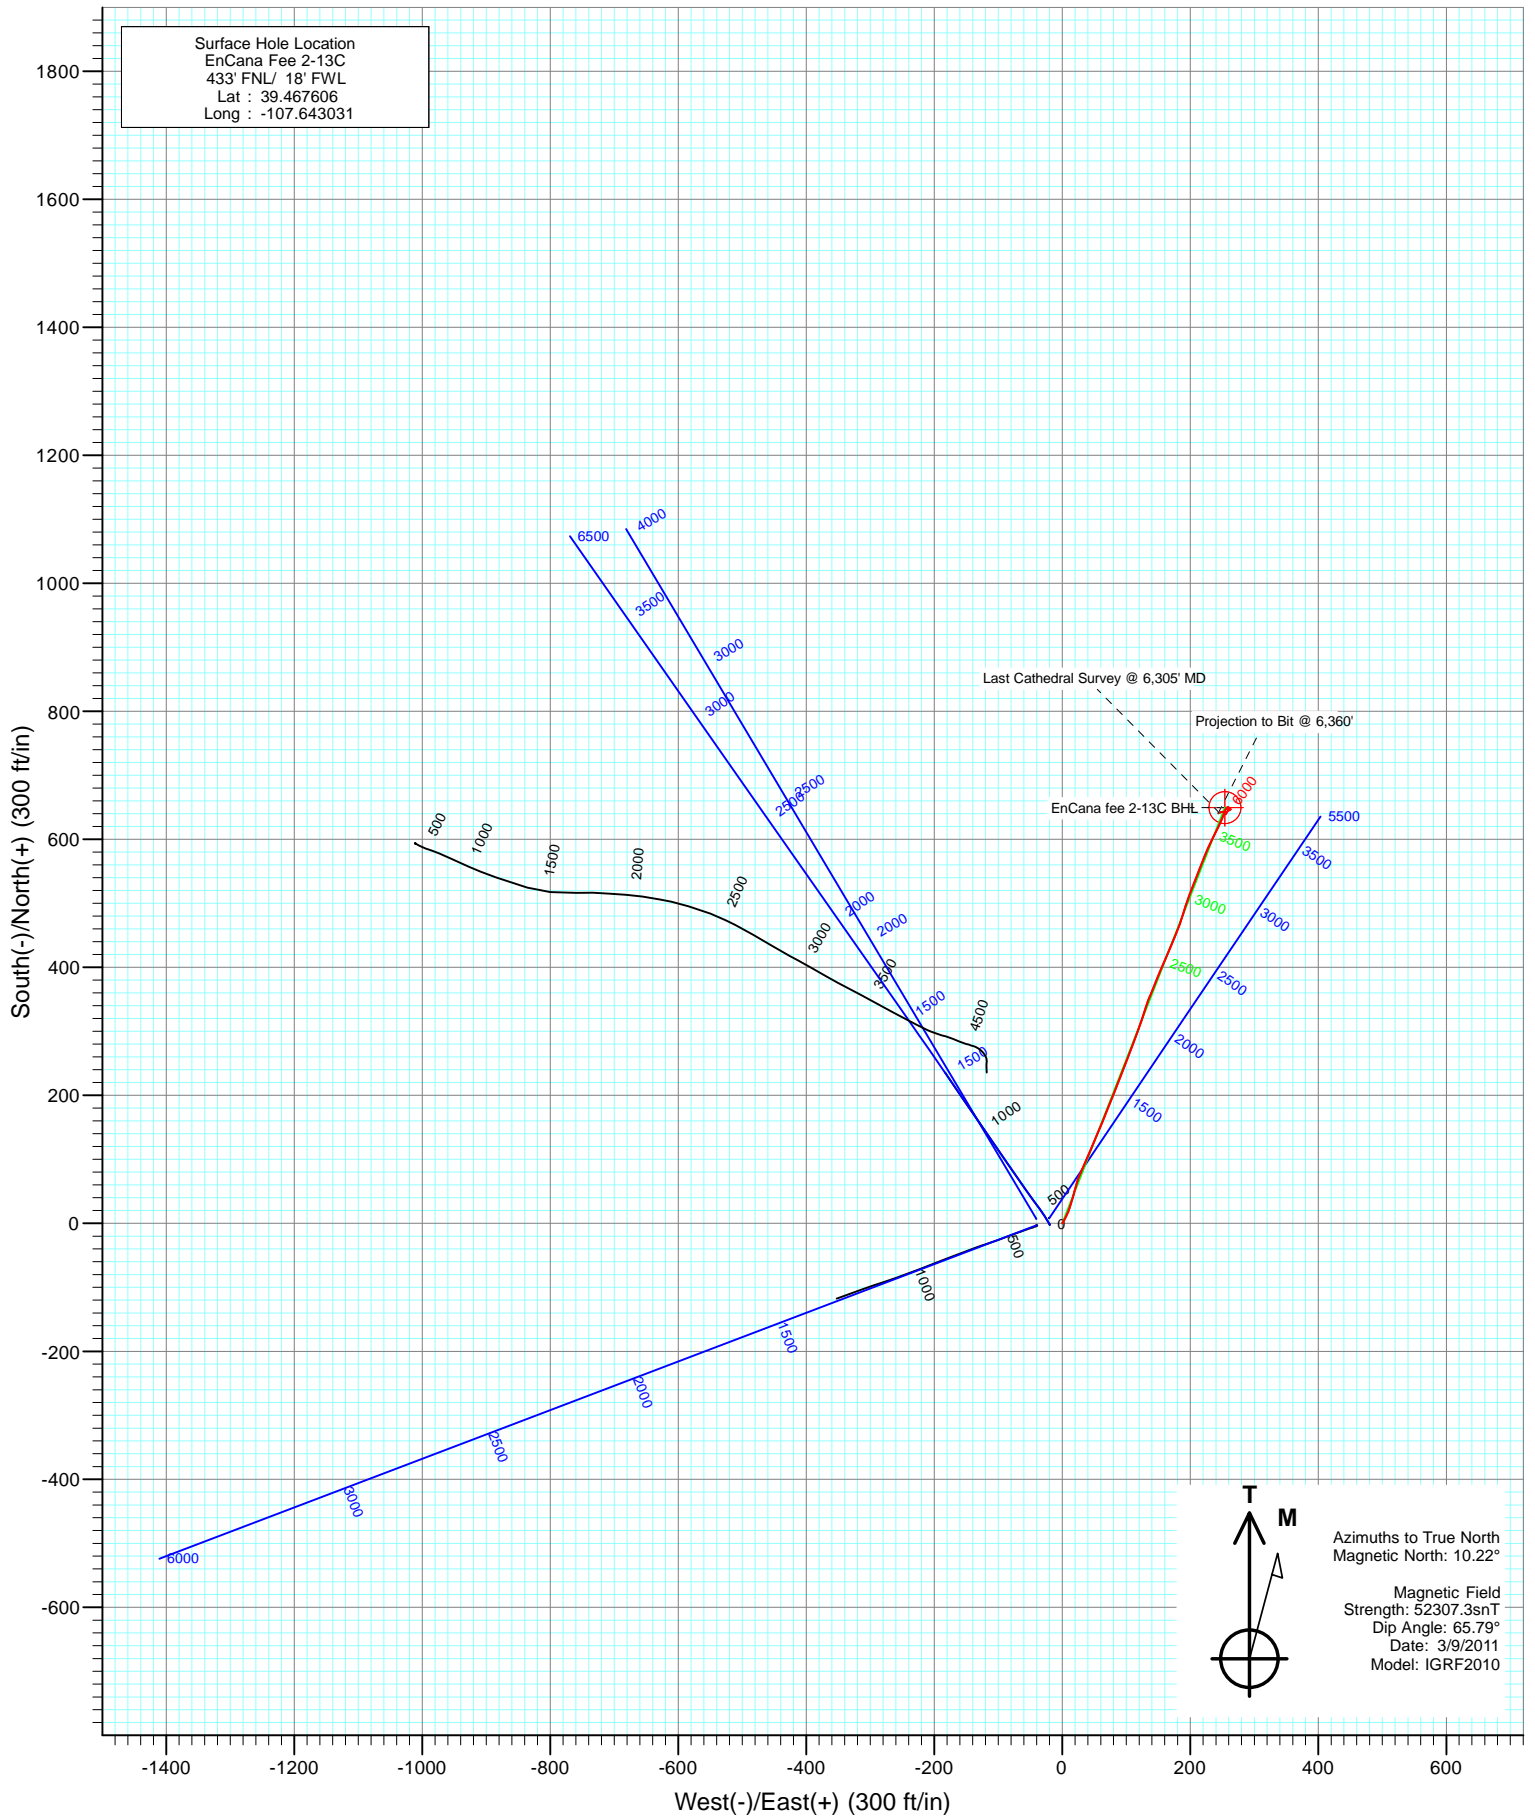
Surface Hole Location
EnCana Fee 2-13C
433' FNL/ 18' FWL
Lat : 39.467606
Long : -107.643031

1800
1600
1400
1200
1000
800
600
400
200
0
-200
-400
-600

South(-)/North(+) (300 ft/in)

6500
4000
3500
3000
3000
2500
3500
2000
2000
3500
1500
1500
1000
4500
500
1000
1500
2000
2500
3000
500
0
500
1000
1500
2000
2500
3000
6000

Last Cathedral Survey @ 6,305' MD
Projection to Bit @ 6,360'
EnCana fee 2-13C BHL
6000
3500
3000
2500
5500
3500
3000
2500
2000
1500

T
M
Azimuths to True North
Magnetic North: 10.22°

Magnetic Field
Strength: 52307.3snT
Dip Angle: 65.79°
Date: 3/9/2011
Model: IGRF2010

-1400
-1200
-1000
-800
-600
-400
-200
0
200
400
600

West(-)/East(+) (300 ft/in)